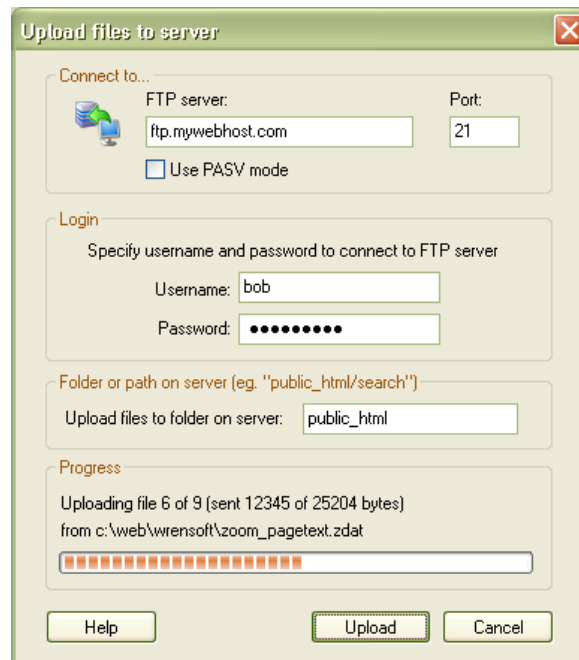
Upload files to server

Connect to...

FTP server:

ftp.mywebhost.com

Port:

21

Use PASV mode

Login

Specify username and password to connect to FTP server

Username: bob

Password: ••••••••••

Folder or path on server (eg. "public_html/search")

Upload files to folder on server: public_html

Progress

Uploading file 6 of 9 (sent 12345 of 25204 bytes)
from c:\web\wrensoft\zoom_pagetext.zdat

Help

Upload

Cancel